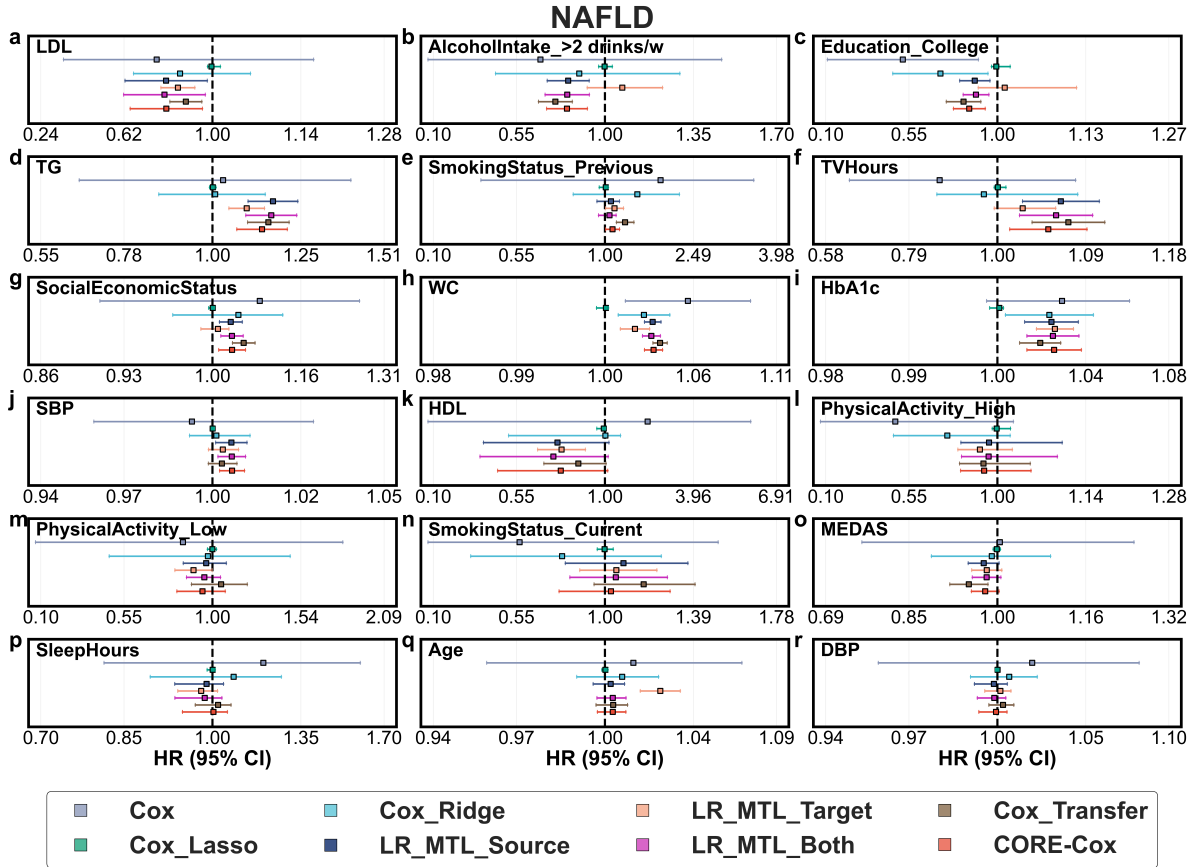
NAFLD

a LDL
0.24 0.62 1.00 1.14 1.28

b AlcoholIntake_>2 drinks/w
0.10 0.55 1.00 1.35 1.70

c Education_College
0.10 0.55 1.00 1.13 1.27

d TG
0.55 0.78 1.00 1.25 1.51

e SmokingStatus_Previous
0.10 0.55 1.00 2.49 3.98

f TVHours
0.58 0.79 1.00 1.09 1.18

g SocialEconomicStatus
0.86 0.93 1.00 1.16 1.31

h WC
0.98 0.99 1.00 1.06 1.11

i HbA1c
0.98 0.99 1.00 1.04 1.08

j SBP
0.94 0.97 1.00 1.02 1.05

k HDL
0.10 0.55 1.00 3.96 6.91

l PhysicalActivity_High
0.10 0.55 1.00 1.14 1.28

m PhysicalActivity_Low
0.10 0.55 1.00 1.54 2.09

n SmokingStatus_Current
0.10 0.55 1.00 1.39 1.78

o MEDAS
0.69 0.85 1.00 1.16 1.32

p SleepHours
0.70 0.85 1.00 1.35 1.70
HR (95% CI)

q Age
0.94 0.97 1.00 1.04 1.09
HR (95% CI)

r DBP
0.94 0.97 1.00 1.05 1.10
HR (95% CI)

Cox
Cox_Ridge
LR_MTL_Target
Cox_Transfer
Cox_Lasso
LR_MTL_Source
LR_MTL_Both
CORE-Cox